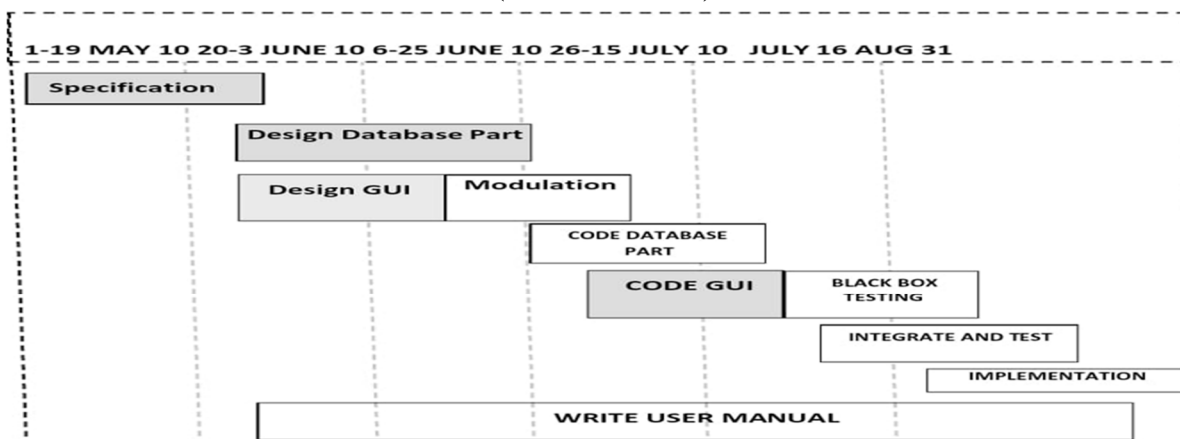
1-19 MAY 10 20-3 JUNE 10 6-25 JUNE 10 26-15 JULY 10 JULY 16 AUG 31

Specification

Design Database Part

Design GUI

Modulation

CODE DATABASE PART

CODE GUI

BLACK BOX TESTING

INTEGRATE AND TEST

IMPLEMENTATION

WRITE USER MANUAL